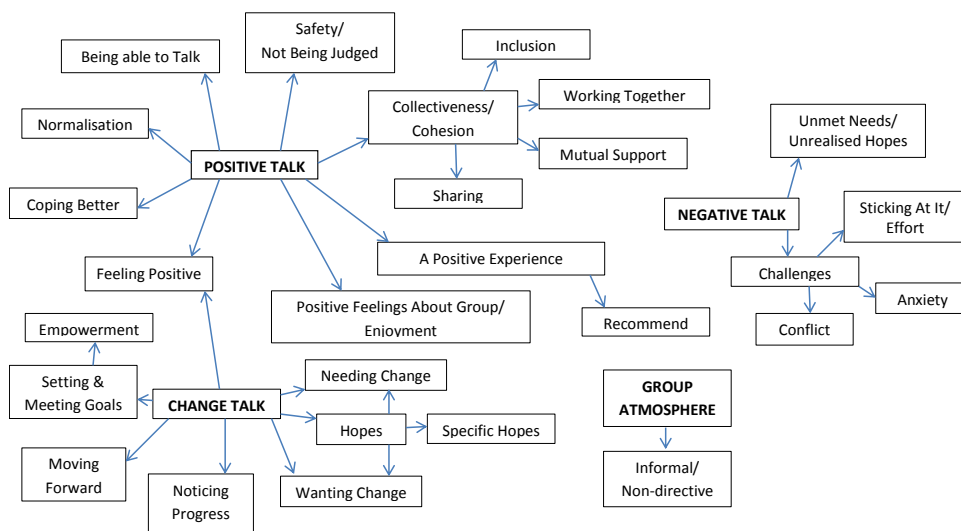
Being able to Talk

Safety/
Not Being Judged

Inclusion

Collectiveness/
Cohesion

Working Together

Normalisation

POSITIVE TALK

Mutual Support

Unmet Needs/
Unrealised Hopes

Sharing

Coping Better

NEGATIVE TALK

Sticking At It/
Effort

A Positive Experience

Feeling Positive

Challenges

Anxiety

Positive Feelings About Group/
Enjoyment

Recommend

Empowerment

Conflict

Setting &
Meeting Goals

Needing Change

CHANGE TALK

GROUP
ATMOSPHERE

Hopes

Specific Hopes

Moving
Forward

Informal/
Non-directive

Noticing
Progress

Wanting Change